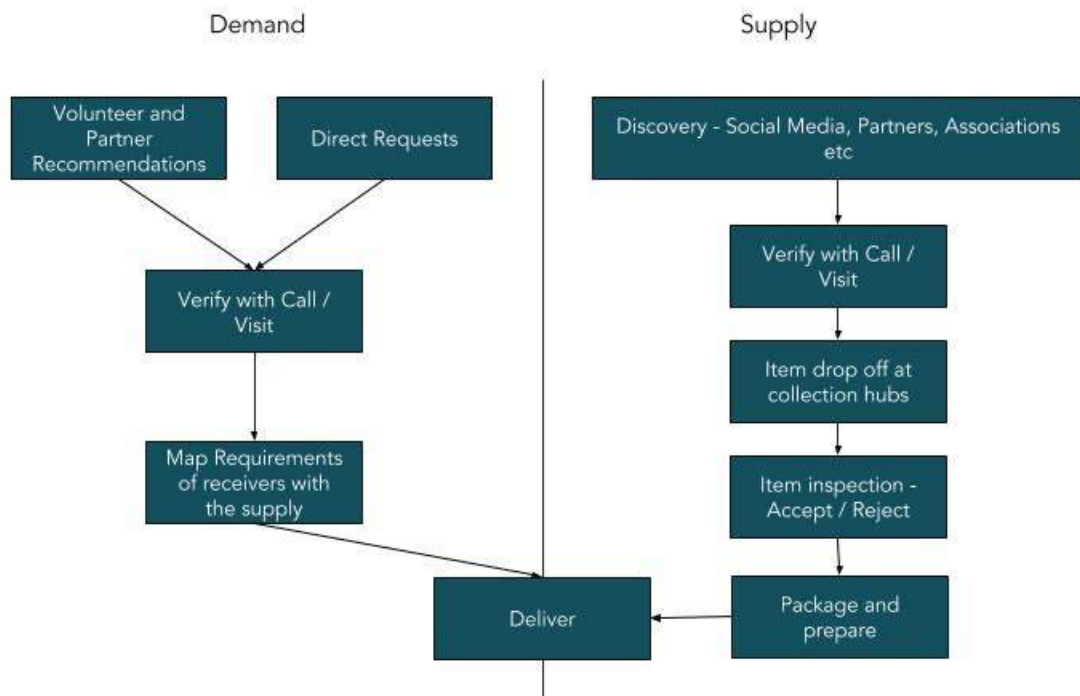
Demand

Supply

Volunteer and Partner Recommendations

Direct Requests

Verify with Call / Visit

Map Requirements of receivers with the supply

Discovery - Social Media, Partners, Associations etc

Verify with Call / Visit

Item drop off at collection hubs

Item inspection - Accept / Reject

Package and prepare

Deliver